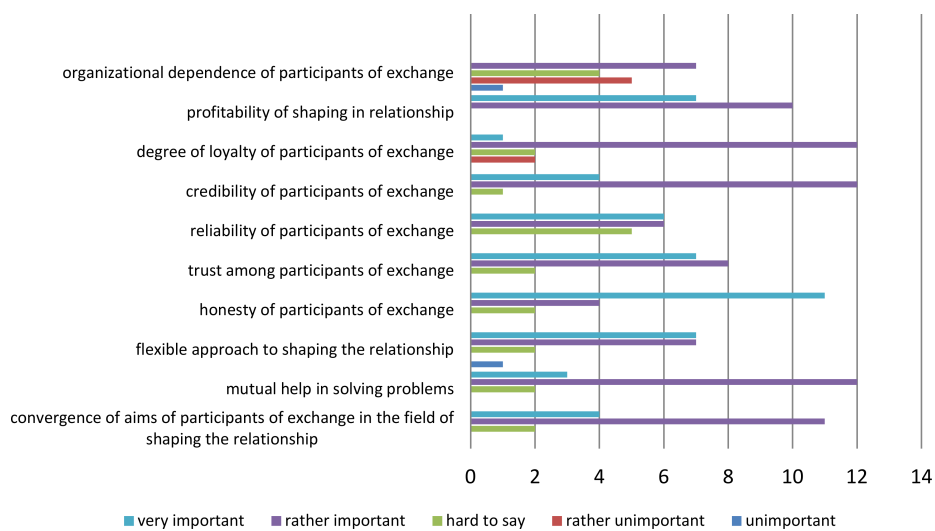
organizational dependence of participants of exchange
profitability of shaping in relationship
degree of loyalty of participants of exchange
credibility of participants of exchange
reliability of participants of exchange
trust among participants of exchange
honesty of participants of exchange
flexible approach to shaping the relationship
mutual help in solving problems
convergence of aims of participants of exchange in the field of shaping the relationship

0 2 4 6 8 10 12 14

very important rather important hard to say rather unimportant unimportant